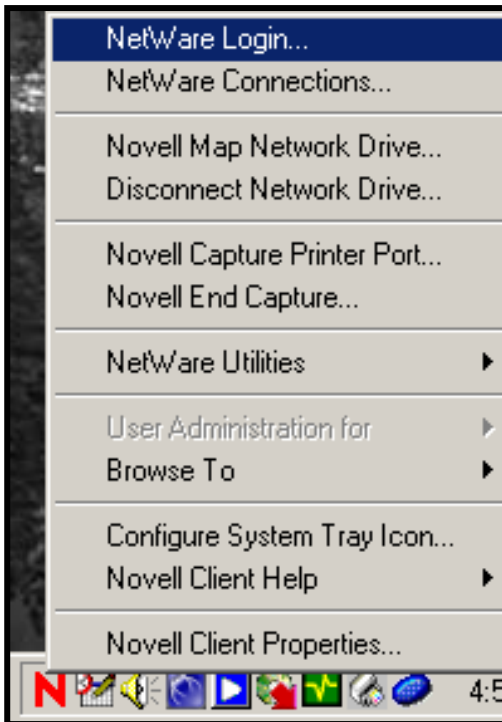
NetWare Login...
NetWare Connections...

Novell Map Network Drive...
Disconnect Network Drive...

Novell Capture Printer Port...
Novell End Capture...

NetWare Utilities

User Administration for
Browse To

Configure System Tray Icon...
Novell Client Help

Novell Client Properties...

N

4:5